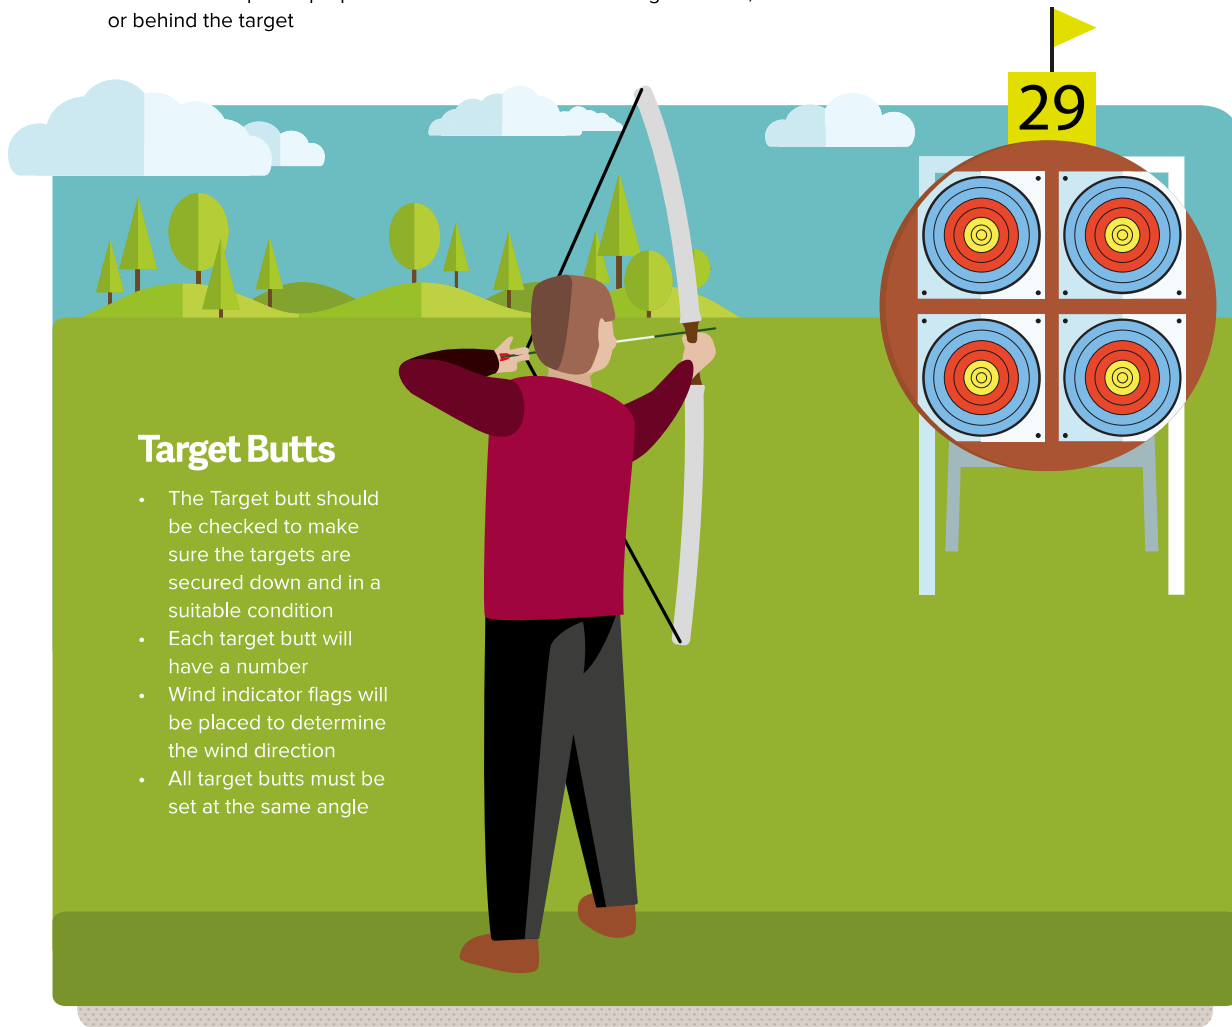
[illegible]
or behind the target

29

Target Butts

- The Target butt should be checked to make sure the targets are secured down and in a suitable condition
- Each target butt will have a number
- Wind indicator flags will be placed to determine the wind direction
- All target butts must be set at the same angle